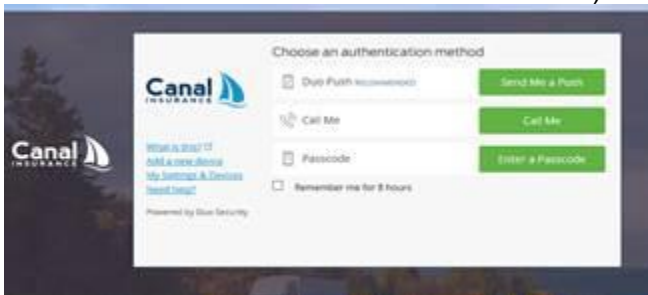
Canal INSURANCE

Canal INSURANCE

What is this?
Add a new device
My Settings & Devices
Need help?

Powered by Duo Security

Choose an authentication method

Duo Push RECOMMENDED

Send Me a Push

Call Me

Call Me

Passcode

Enter a Passcode

Remember me for 8 hours